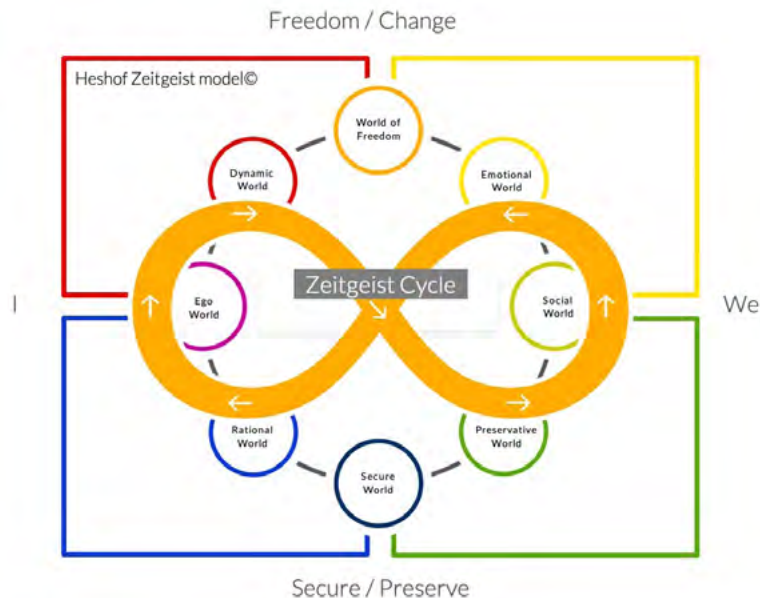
Freedom / Change

Heshof Zeitgeist model©

World of Freedom

Dynamic World

Emotional World

I

Ego World

Zeitgeist Cycle

Social World

We

Rational World

Preservative World

Secure World

Secure / Preserve